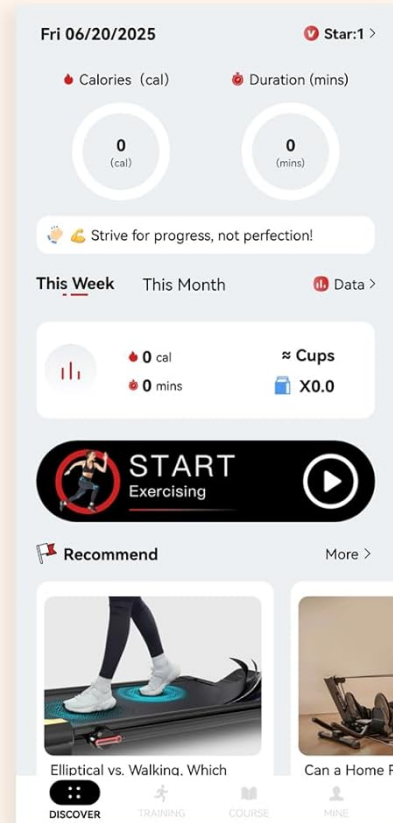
Fri 06/20/2025

Star:1 >

Calories (cal)

Duration (mins)

0
(cal)

0
(mins)

💪 Strive for progress, not perfection!

This Week

This Month

Data >

0 cal

0 mins

≈ Cups

X0.0

START
Exercising

Recommend

More >

Elliptical vs. Walking, Which

Can a Home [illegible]

DISCOVER

TRAINING

COURSE

MINE